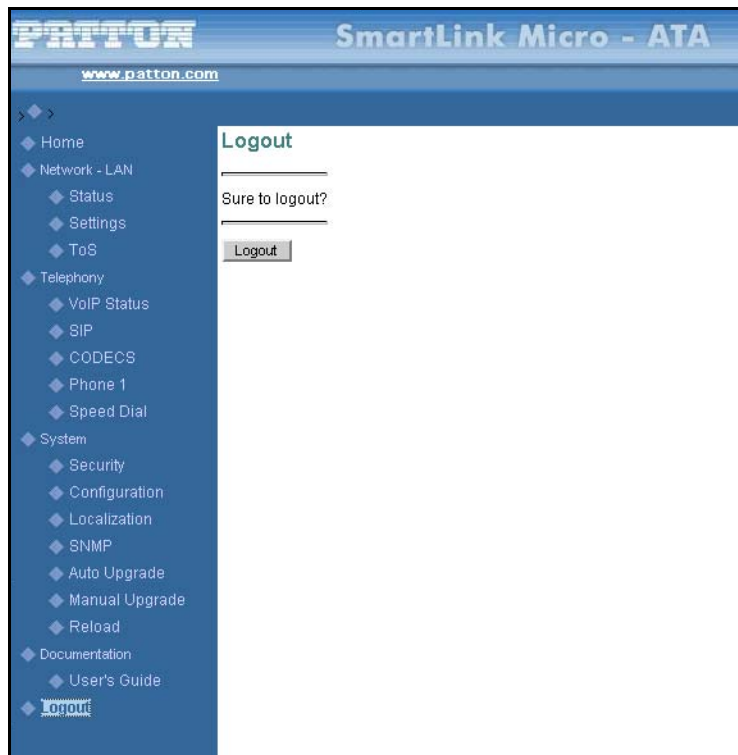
PATTON

SmartLink Micro - ATA

www.patton.com

Home
Network - LAN
Status
Settings
ToS
Telephony
VoIP Status
SIP
CODECS
Phone 1
Speed Dial
System
Security
Configuration
Localization
SNMP
Auto Upgrade
Manual Upgrade
Reload
Documentation
User's Guide
Logout

Logout

Sure to logout?

Logout